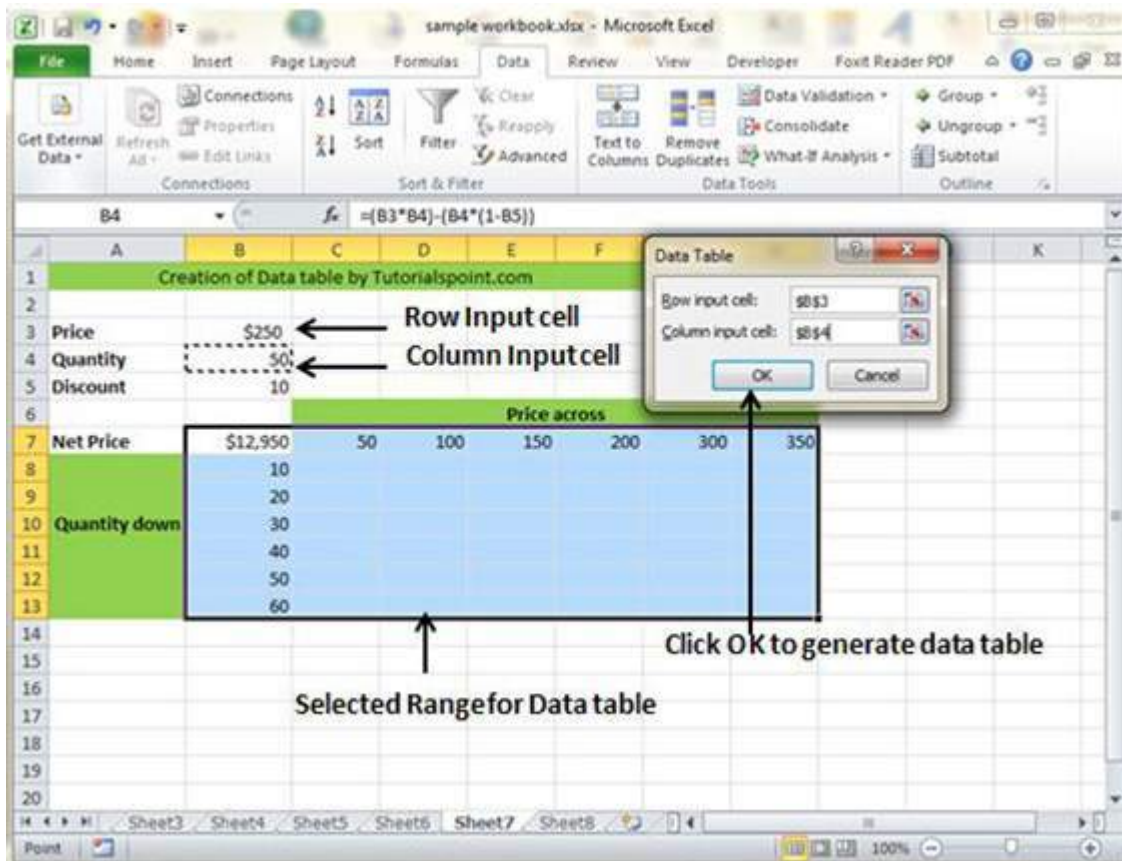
sample workbook.xlsx - Microsoft Excel

File Home Insert Page Layout Formulas Data Review View Developer Foxit Reader PDF

Get External Data · Refresh All · Connections · Properties · Edit Links · Connections

Sort · Filter · Clear · Reapply · Advanced · Sort & Filter

Text to Columns · Remove Duplicates · Data Validation · Consolidate · What-If Analysis · Data Tools

Group · Ungroup · Subtotal · Outline

B4 $f_x$ =(B3*B4)-(B4*(1-B5))

| | A | B | C | D | E | F | G | H | I | J | K |
|---|---|---|---|---|---|---|---|---|---|---|---|
| 1 | | Creation of Data table by Tutorialspoint.com | | | | | | | | | |
| 2 | | | | | | | | | | | |
| 3 | Price | \$250 | | | | | | | | | |
| 4 | Quantity | 50 | | | | | | | | | |
| 5 | Discount | 10 | | | | | | | | | |
| 6 | | | | | Price across | | | | | | |
| 7 | Net Price | \$12,950 | 50 | 100 | 150 | 200 | 300 | 350 | | | |
| 8 | | 10 | | | | | | | | | |
| 9 | | 20 | | | | | | | | | |
| 10 | Quantity down | 30 | | | | | | | | | |
| 11 | | 40 | | | | | | | | | |
| 12 | | 50 | | | | | | | | | |
| 13 | | 60 | | | | | | | | | |
| 14 | | | | | | | | | | | |
| 15 | | | | | | | | | | | |
| 16 | | | | | | | | | | | |
| 17 | | | | | | | | | | | |
| 18 | | | | | | | | | | | |
| 19 | | | | | | | | | | | |
| 20 | | | | | | | | | | | |

Row Input cell

Column Input cell

Data Table

Row input cell: \$B\$3

Column input cell: \$B\$4

OK Cancel

Click OK to generate data table

Selected Range for Data table

Sheet3 Sheet4 Sheet5 Sheet6 Sheet7 Sheet8

Point 100%